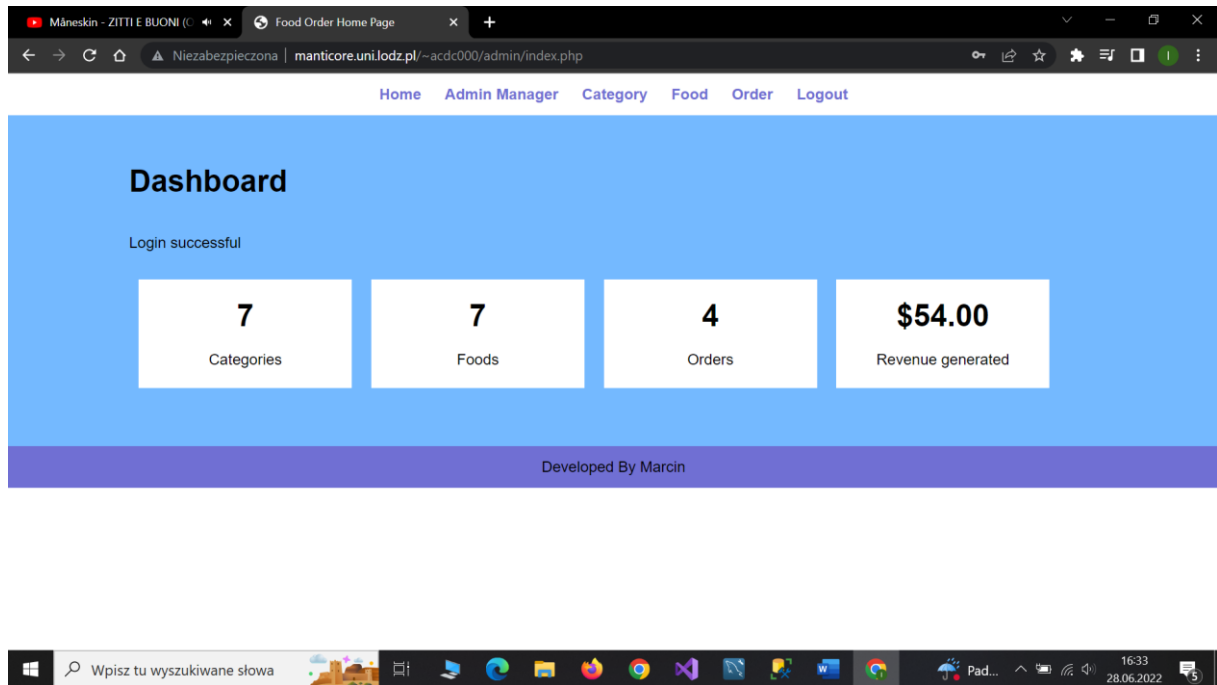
Måneskin - ZITTI E BUONI (C
Food Order Home Page
Niezabezpieczona | manticore.uni.lodz.pl/~acdc000/admin/index.php

Home Admin Manager Category Food Order Logout

Dashboard

Login successful

7
Categories

7
Foods

4
Orders

$54.00
Revenue generated

Developed By Marcin

Wpisz tu wyszukiwane słowa
Pad...
16:33
28.06.2022
5